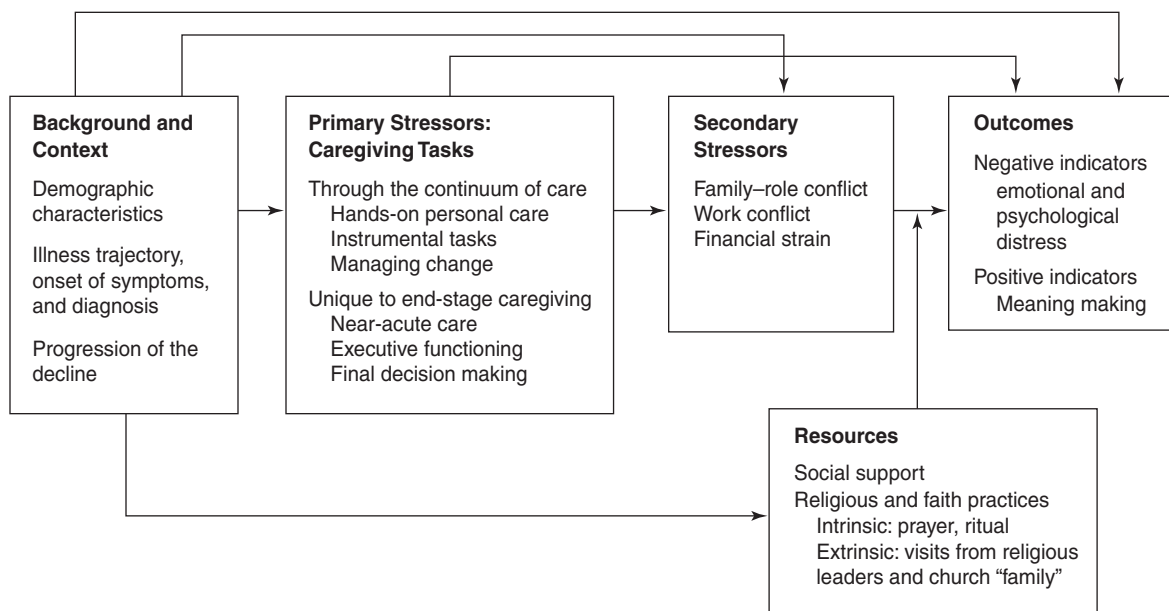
Background and Context

Demographic characteristics

Illness trajectory, onset of symptoms, and diagnosis

Progression of the decline

Primary Stressors: Caregiving Tasks

Through the continuum of care
Hands-on personal care
Instrumental tasks
Managing change

Unique to end-stage caregiving
Near-acute care
Executive functioning
Final decision making

Secondary Stressors

Family–role conflict
Work conflict
Financial strain

Outcomes

Negative indicators
emotional and psychological distress

Positive indicators
Meaning making

Resources

Social support
Religious and faith practices
Intrinsic: prayer, ritual
Extrinsic: visits from religious leaders and church "family"